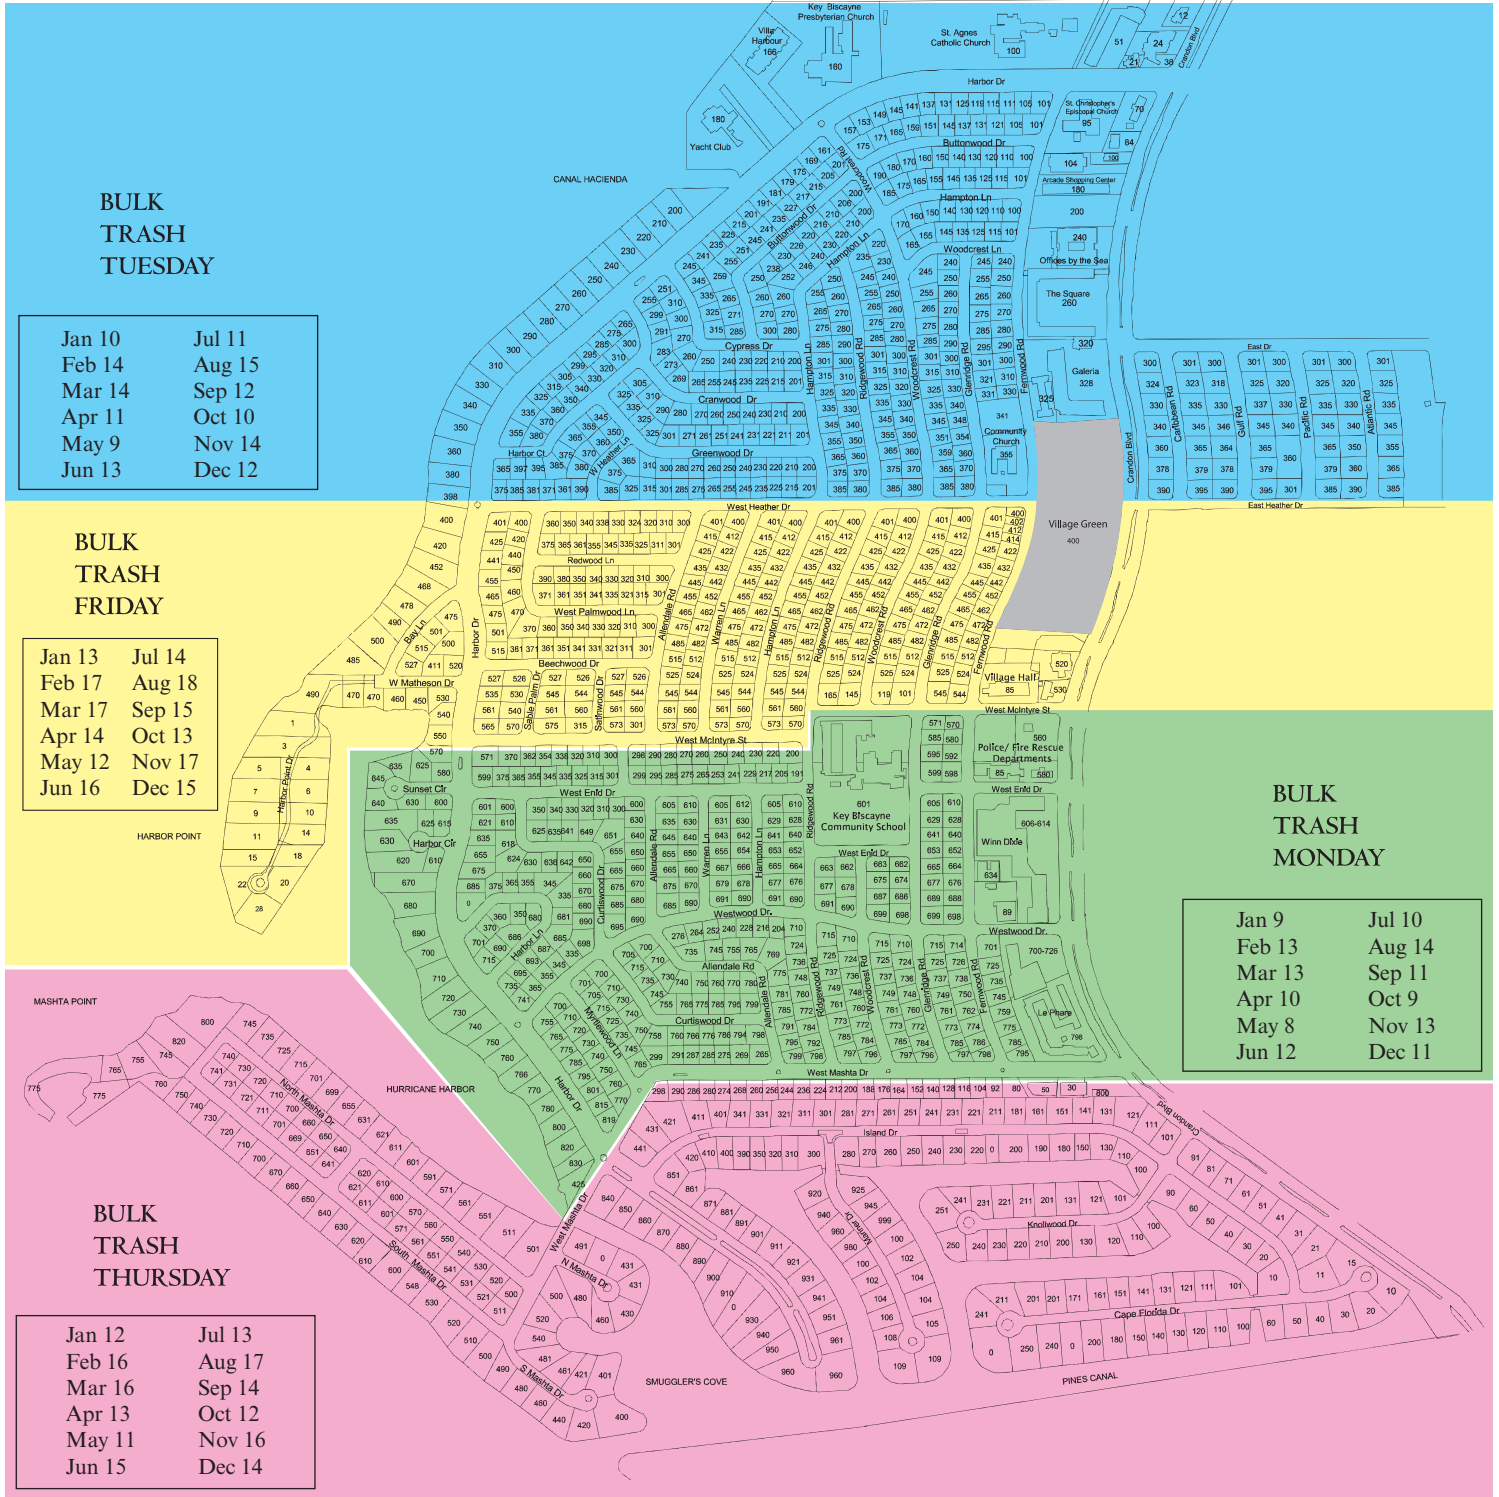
BULK TRASH TUESDAY

| Jan 10 | Jul 11 |
|---|---|
| Feb 14 | Aug 15 |
| Mar 14 | Sep 12 |
| Apr 11 | Oct 10 |
| May 9 | Nov 14 |
| Jun 13 | Dec 12 |

BULK TRASH FRIDAY

| Jan 13 | Jul 14 |
|---|---|
| Feb 17 | Aug 18 |
| Mar 17 | Sep 15 |
| Apr 14 | Oct 13 |
| May 12 | Nov 17 |
| Jun 16 | Dec 15 |

BULK TRASH MONDAY

| Jan 9 | Jul 10 |
|---|---|
| Feb 13 | Aug 14 |
| Mar 13 | Sep 11 |
| Apr 10 | Oct 9 |
| May 8 | Nov 13 |
| Jun 12 | Dec 11 |

BULK TRASH THURSDAY

| Jan 12 | Jul 13 |
|---|---|
| Feb 16 | Aug 17 |
| Mar 16 | Sep 14 |
| Apr 13 | Oct 12 |
| May 11 | Nov 16 |
| Jun 15 | Dec 14 |

Key Biscayne Presbyterian Church
Villa Harbour
St. Agnes Catholic Church
Harbor Dr
Yacht Club
St. Christopher's Episcopal Church
Buttonwood Dr
CANAL HACIENDA
Arcade Shopping Center
Hampton Ln
Woodcrest Ln
Offices by the Sea
The Square
Galeria
Cypress Dr
Crandon Blvd
East Dr
Caribbean Rd
Gulf Rd
Pacific Rd
Atlantic Rd
Cranwood Dr
Community Church
Harbor Ct
Greenwood Dr
W Heather Ln
West Heather Dr
East Heather Dr
Village Green
Redwood Ln
West Palmwood Ln
Allendale Rd
Warren Ln
Hampton Ln
Ridgewood Rd
Woodcrest Rd
Glenridge Rd
Fernwood Rd
Bay Ln
Harbor Dr
Beechwood Dr
W Matheson Dr
Sabal Palm Dr
Saffwood Dr
Village Hall
West McIntyre St
Police/ Fire Rescue Departments
Harbor Point Dr
HARBOR POINT
Sunset Cir
West Enid Dr
Harbor Cir
Curtiswood Dr
Key Biscayne Community School
Winn Dixie
Westwood Dr.
Westwood Dr
Le Phare
MASHTA POINT
North Mashta Dr
HURRICANE HARBOR
West Mashta Dr
Island Dr
Knollwood Dr
South Mashta Dr
N Mashta Dr
S Mashta Dr
Mashta Dr
Cape Florida Dr
SMUGGLER'S COVE
PINES CANAL